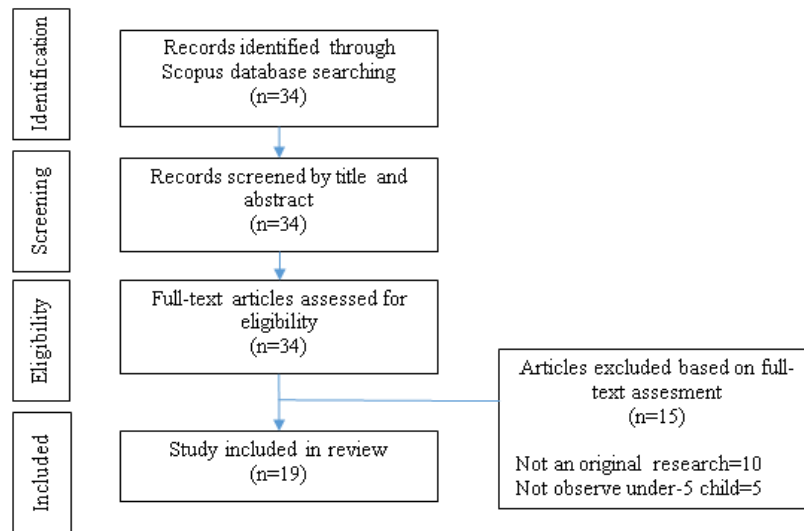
Identification

Records identified through Scopus database searching (n=34)

Screening

Records screened by title and abstract (n=34)

Eligibility

Full-text articles assessed for eligibility (n=34)

Articles excluded based on full-text assesment (n=15)

Not an original research=10
Not observe under-5 child=5

Included

Study included in review (n=19)